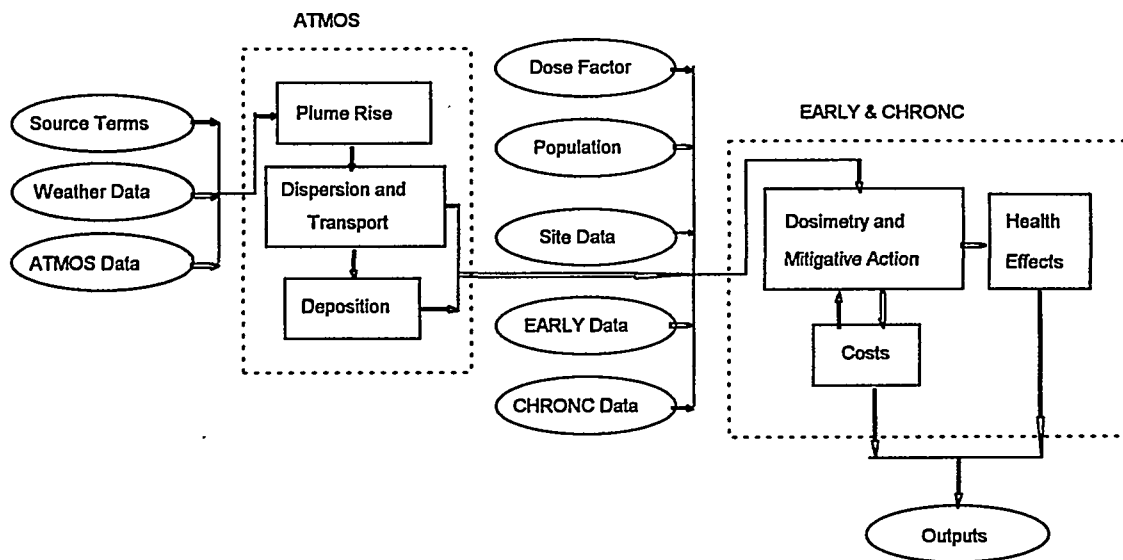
ATMOS

Source Terms

Weather Data

ATMOS Data

Plume Rise

Dispersion and Transport

Deposition

Dose Factor

Population

Site Data

EARLY Data

CHRONC Data

EARLY & CHRONC

Dosimetry and Mitigative Action

Health Effects

Costs

Outputs